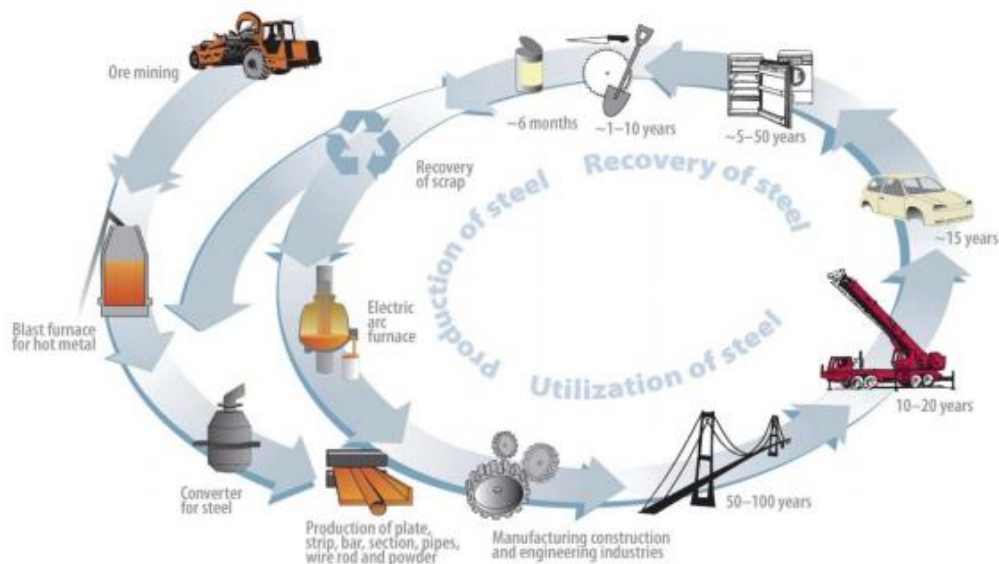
Ore mining

~6 months

~1–10 years

~5–50 years

Recovery of scrap

Recovery of steel

Production of steel

~15 years

Blast furnace for hot metal

Electric arc furnace

Utilization of steel

10~20 years

Converter for steel

Production of plate, strip, bar, section, pipes, wire rod and powder

Manufacturing construction and engineering industries

50~100 years